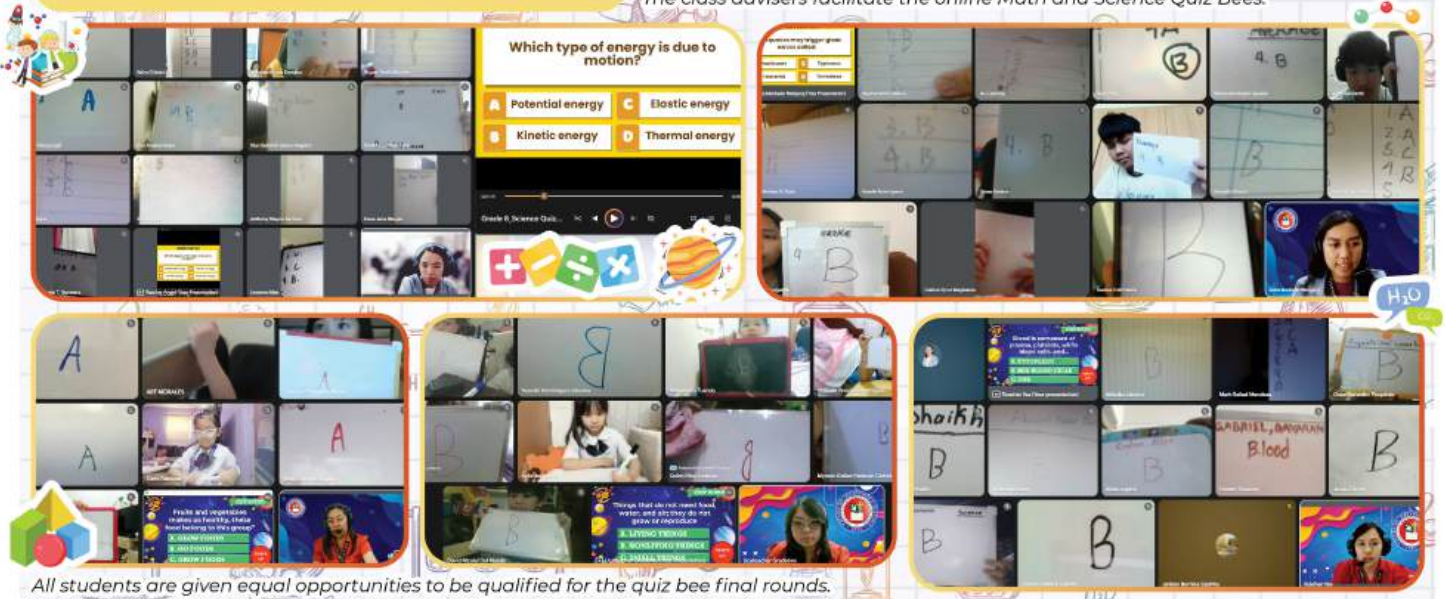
The class advisers facilitate the online Math and Science Quiz Bees.

Which type of energy is due to motion?

A Potential energy
C Elastic energy
B Kinetic energy
D Thermal energy

Grade 8_Science Quiz...

4A
B
4. B
3. B
4. B
4. B
1. A
2. A
3. C
1. S
B
4
B
B

$H_2O$

A
AIT MORALES
A
A
A

Fruits and vegetables makes us healthy, these food belong to this group?
A. GROW FOODS
B. GO FOODS
C. GLOW FOODS

B
B
B
B

Things that do not need food, water, and air; they do not grow or reproduce
A. LIVING THINGS
B. NONLIVING THINGS
C. SMALL THINGS

B
Shaikh
B
B
GABRIEL, BAYARAN
Blood
B
B
B

All students are given equal opportunities to be qualified for the quiz bee final rounds.